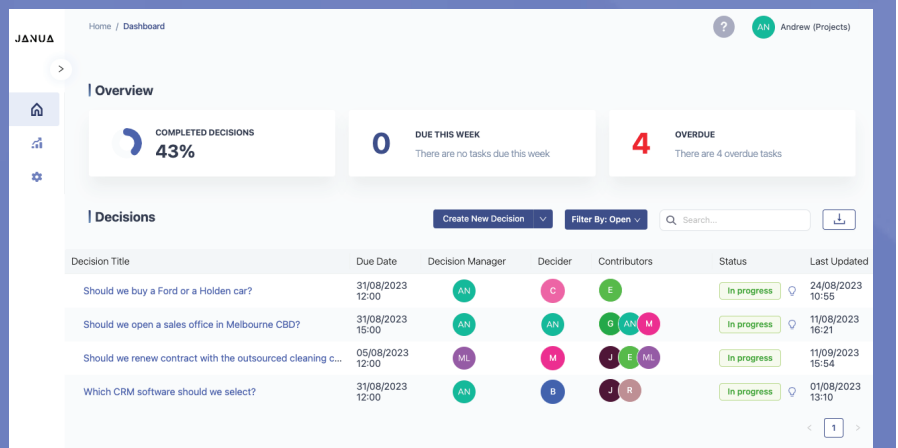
JANUA

Home / Dashboard

?

AN Andrew (Projects)

>

Overview

COMPLETED DECISIONS
43%

0
DUE THIS WEEK
There are no tasks due this week

4
OVERDUE
There are 4 overdue tasks

Decisions

Create New Decision

Filter By: Open

Search...

| Decision Title | Due Date | Decision Manager | Decider | Contributors | Status | Last Updated |
|---|---|---|---|---|---|---|
| Should we buy a Ford or a Holden car? | 31/08/2023 12:00 | AN | C | E | In progress | 24/08/2023 10:55 |
| Should we open a sales office in Melbourne CBD? | 31/08/2023 15:00 | AN | AN | G AN M | In progress | 11/08/2023 16:21 |
| Should we renew contract with the outsourced cleaning c... | 05/08/2023 12:00 | ML | M | J E ML | In progress | 11/09/2023 15:54 |
| Which CRM software should we select? | 31/08/2023 12:00 | AN | B | J R | In progress | 01/08/2023 13:10 |

< 1 >